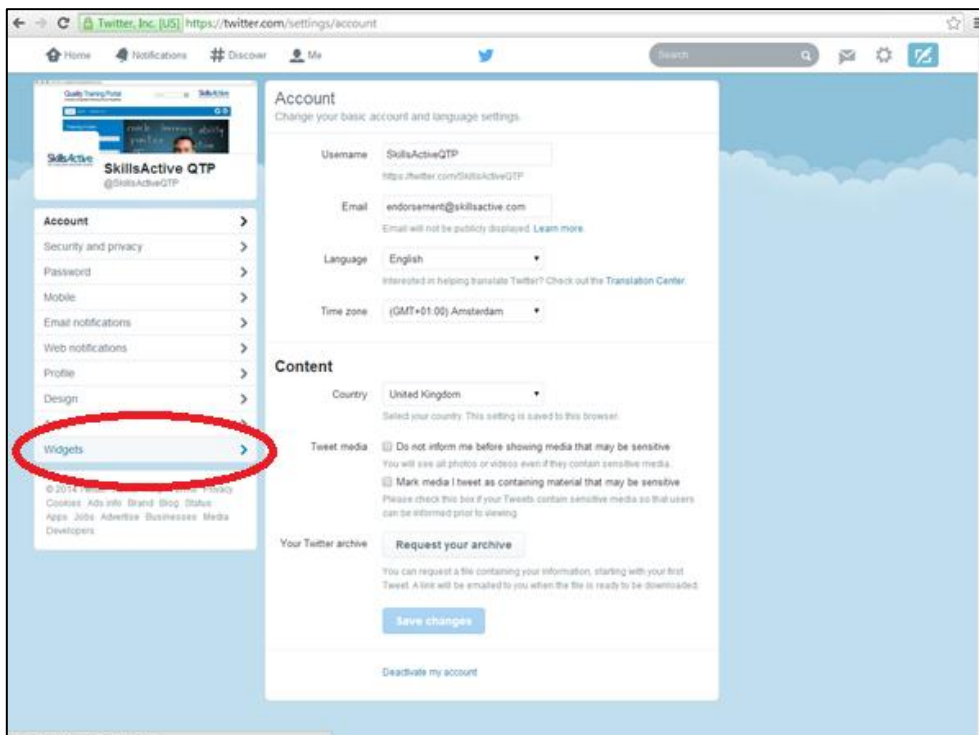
Twitter, Inc. [US] https://twitter.com/settings/account

Home Notifications # Discover Me Search

Quality Training Portal SkillsActive

SkillsActive SkillsActive QTP @SkillsActiveQTP

Account
Security and privacy
Password
Mobile
Email notifications
Web notifications
Profile
Design
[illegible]
Widgets

© 2014 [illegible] Privacy Cookies Ads info Brand Blog Status Apps Jobs Advertise Businesses Media Developers

Account
Change your basic account and language settings.

Username SkillsActiveQTP
https://twitter.com/SkillsActiveQTP

Email endorsement@skillsactive.com
Email will not be publicly displayed. Learn more

Language English
Interested in helping translate Twitter? Check out the Translation Center.

Time zone (GMT+01:00) Amsterdam

Content

Country United Kingdom
Select your country. This setting is saved to this browser.

Tweet media Do not inform me before showing media that may be sensitive
You will see all photos or videos even if they contain sensitive media.
Mark media I tweet as containing material that may be sensitive
Please check this box if your Tweets contain sensitive media so that users can be informed prior to viewing.

Your Twitter archive Request your archive
You can request a file containing your information, starting with your first Tweet. A link will be emailed to you when the file is ready to be downloaded.

Save changes

Deactivate my account